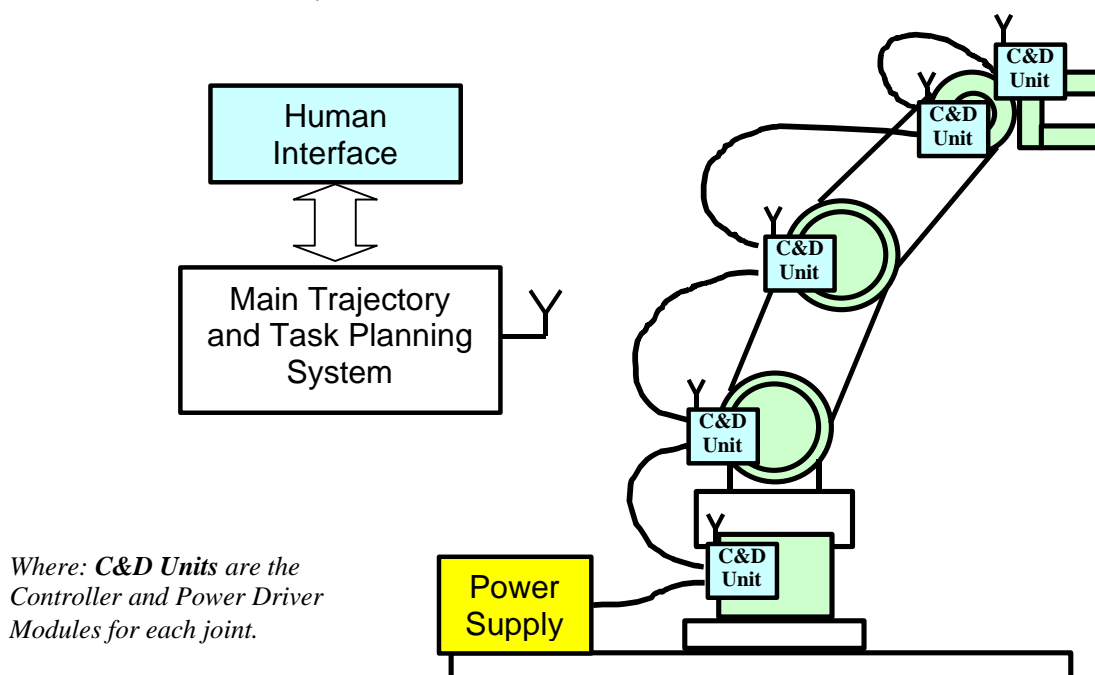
Human Interface

Main Trajectory and Task Planning System

C&D Unit

C&D Unit

C&D Unit

C&D Unit

C&D Unit

Power Supply

Where: ***C&D Units** are the Controller and Power Driver Modules for each joint.*